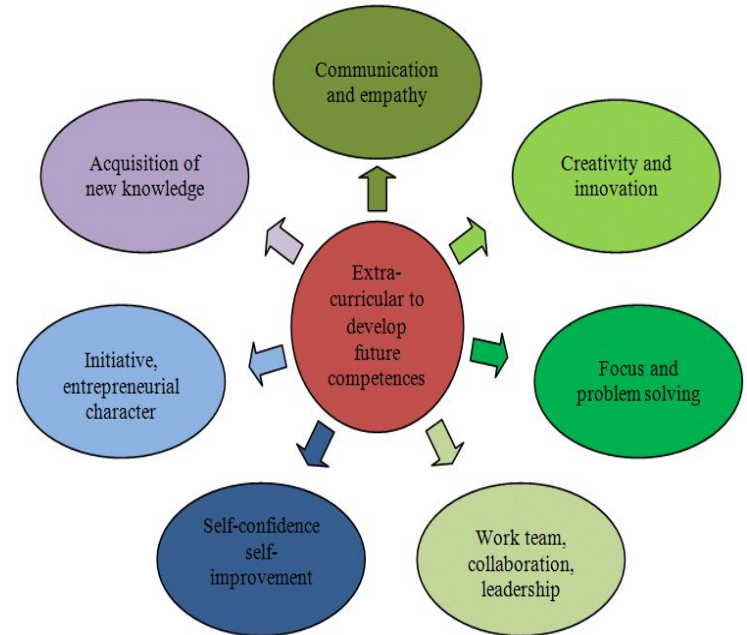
Communication and empathy

Acquisition of new knowledge

Creativity and innovation

Extra-curricular to develop future competences

Initiative, entrepreneurial character

Focus and problem solving

Self-confidence self-improvement

Work team, collaboration, leadership